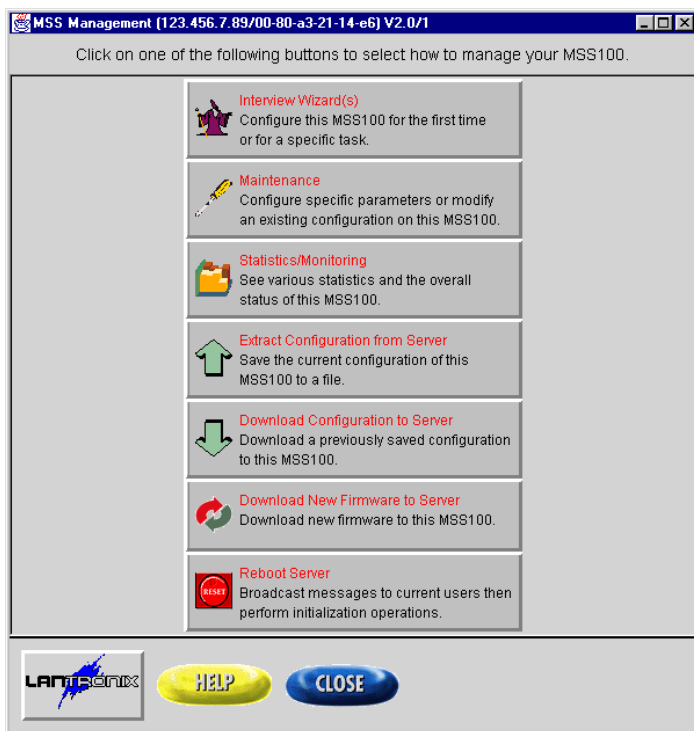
MSS Management (123.456.7.89/00-80-a3-21-14-e6) V2.0/1

Click on one of the following buttons to select how to manage your MSS100.

Interview Wizard(s)
Configure this MSS100 for the first time or for a specific task.

Maintenance
Configure specific parameters or modify an existing configuration on this MSS100.

Statistics/Monitoring
See various statistics and the overall status of this MSS100.

Extract Configuration from Server
Save the current configuration of this MSS100 to a file.

Download Configuration to Server
Download a previously saved configuration to this MSS100.

Download New Firmware to Server
Download new firmware to this MSS100.

RESET

Reboot Server
Broadcast messages to current users then perform initialization operations.

LANTRONIX

HELP

CLOSE